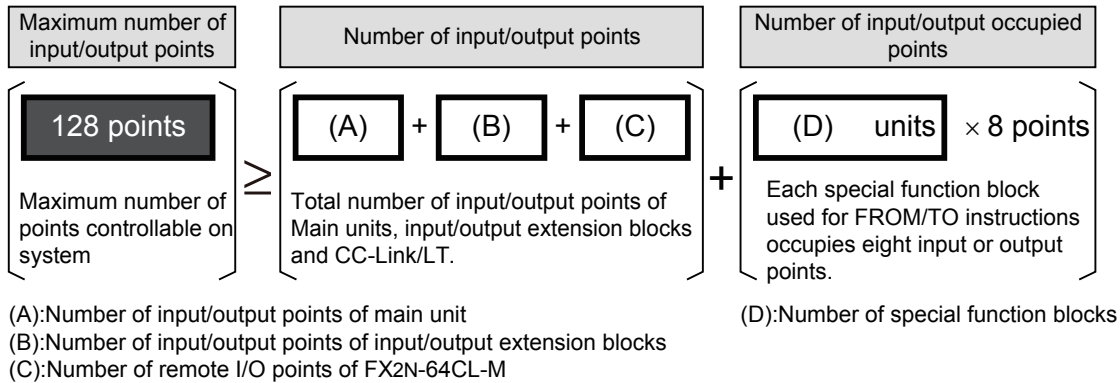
Maximum number of input/output points

Number of input/output points

Number of input/output occupied points

128 points

Maximum number of points controllable on system

$\geq$

(A) + (B) + (C)

Total number of input/output points of Main units, input/output extension blocks and CC-Link/LT.

+

(D) units $\times$ 8 points

Each special function block used for FROM/TO instructions occupies eight input or output points.

(A):Number of input/output points of main unit
(B):Number of input/output points of input/output extension blocks
(C):Number of remote I/O points of FX2N-64CL-M

(D):Number of special function blocks